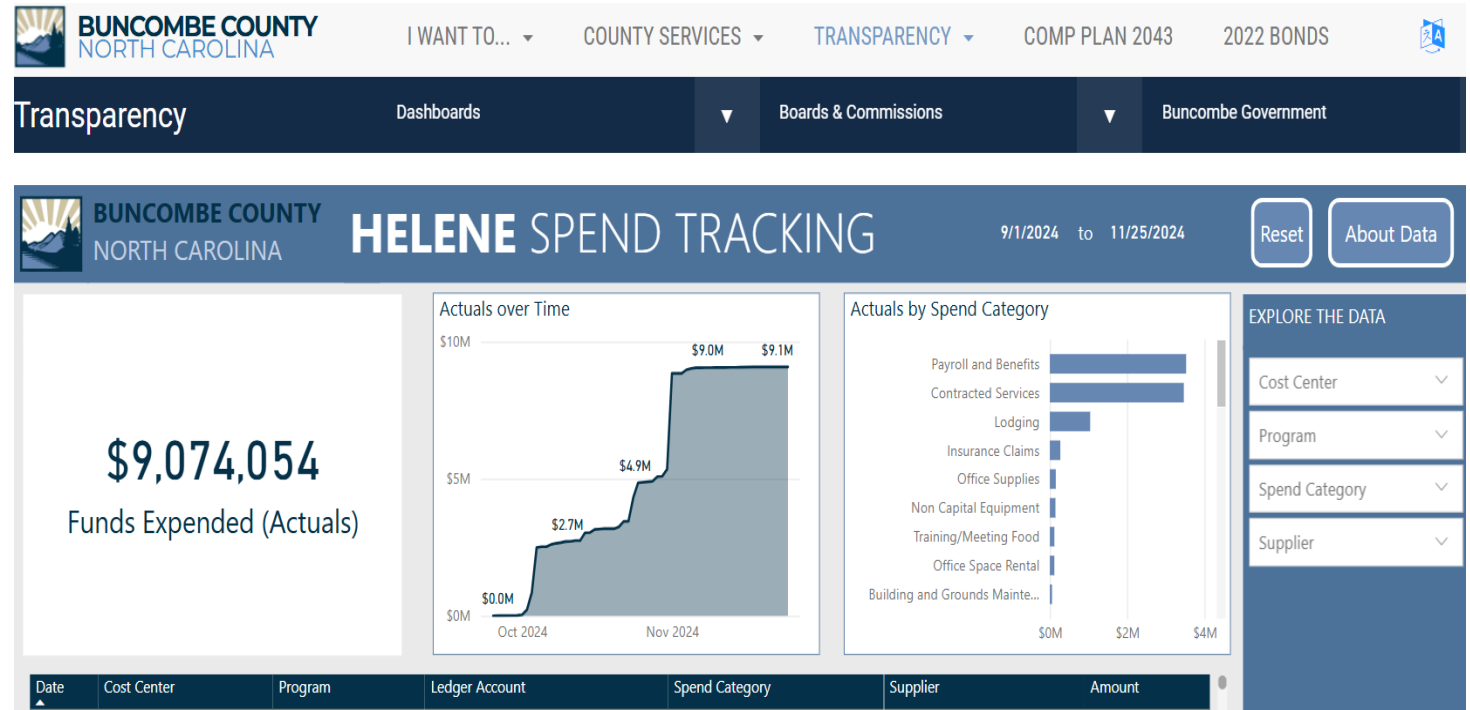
BUNCOMBE COUNTY
NORTH CAROLINA

I WANT TO... COUNTY SERVICES TRANSPARENCY COMP PLAN 2043 2022 BONDS

Transparency

Dashboards ▼ Boards & Commissions ▼ Buncombe Government

BUNCOMBE COUNTY
NORTH CAROLINA

HELENE SPEND TRACKING

9/1/2024 to 11/25/2024

Reset

About Data

$9,074,054
Funds Expended (Actuals)

Actuals over Time

$10M
$5M
$0M
$0.0M
$2.7M
$4.9M
$9.0M
$9.1M
Oct 2024
Nov 2024

Actuals by Spend Category

Payroll and Benefits
Contracted Services
Lodging
Insurance Claims
Office Supplies
Non Capital Equipment
Training/Meeting Food
Office Space Rental
Building and Grounds Mainte...
$0M
$2M
$4M

EXPLORE THE DATA

Cost Center
Program
Spend Category
Supplier

| Date | Cost Center | Program | Ledger Account | Spend Category | Supplier | Amount |
|---|---|---|---|---|---|---|